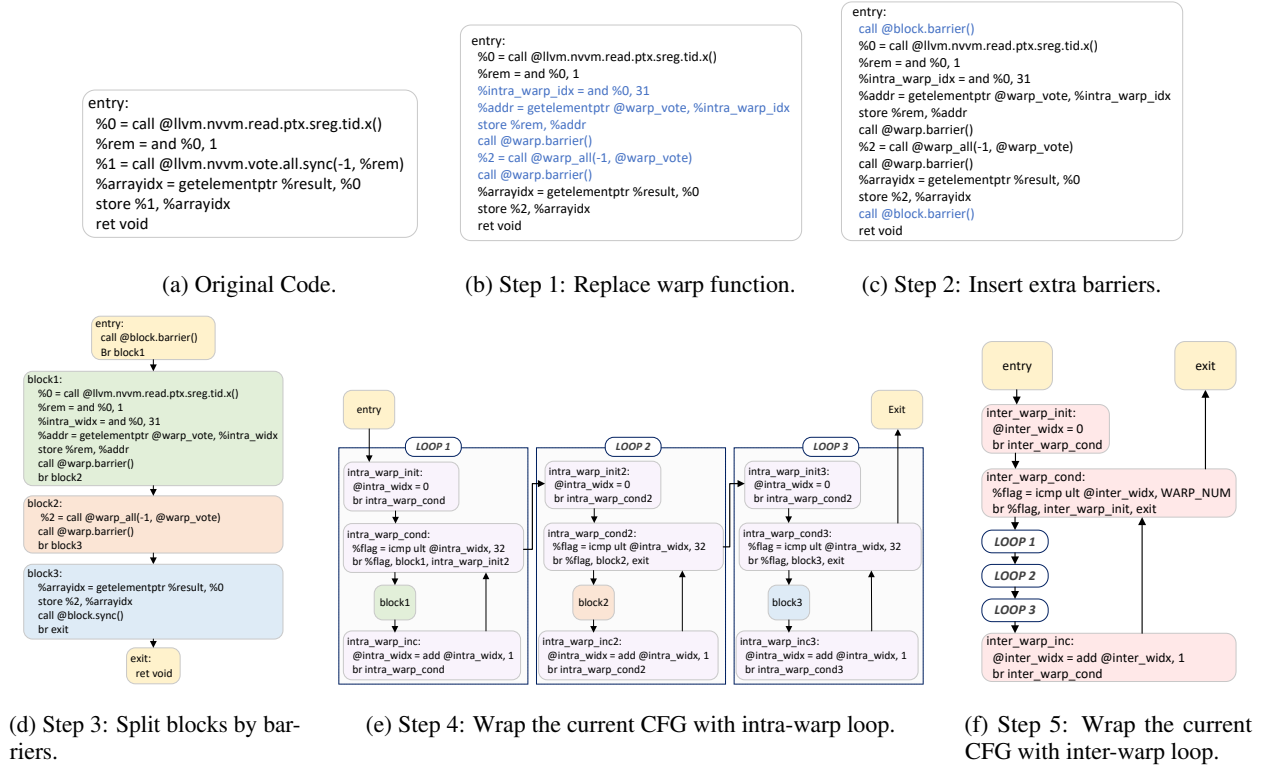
entry:
%0 = call @llvm.nvvm.read.ptx.sreg.tid.x()
%rem = and %0, 1
%1 = call @llvm.nvvm.vote.all.sync(-1, %rem)
%arrayidx = getelementptr %result, %0
store %1, %arrayidx
ret void

(a) Original Code.

entry:
%0 = call @llvm.nvvm.read.ptx.sreg.tid.x()
%rem = and %0, 1
%intra_warp_idx = and %0, 31
%addr = getelementptr @warp_vote, %intra_warp_idx
store %rem, %addr
call @warp.barrier()
%2 = call @warp_all(-1, @warp_vote)
call @warp.barrier()
%arrayidx = getelementptr %result, %0
store %2, %arrayidx
ret void

(b) Step 1: Replace warp function.

entry:
call @block.barrier()
%0 = call @llvm.nvvm.read.ptx.sreg.tid.x()
%rem = and %0, 1
%intra_warp_idx = and %0, 31
%addr = getelementptr @warp_vote, %intra_warp_idx
store %rem, %addr
call @warp.barrier()
%2 = call @warp_all(-1, @warp_vote)
call @warp.barrier()
%arrayidx = getelementptr %result, %0
store %2, %arrayidx
call @block.barrier()
ret void

(c) Step 2: Insert extra barriers.

entry:
call @block.barrier()
Br block1

block1:
%0 = call @llvm.nvvm.read.ptx.sreg.tid.x()
%rem = and %0, 1
%intra_widx = and %0, 31
%addr = getelementptr @warp_vote, %intra_widx
store %rem, %addr
call @warp.barrier()
br block2

block2:
%2 = call @warp_all(-1, @warp_vote)
call @warp.barrier()
br block3

block3:
%arrayidx = getelementptr %result, %0
store %2, %arrayidx
call @block.sync()
br exit

exit:
ret void

(d) Step 3: Split blocks by barriers.

entry

LOOP 1

intra_warp_init:
@intra_widx = 0
br intra_warp_cond

intra_warp_cond:
%flag = icmp ult @intra_widx, 32
br %flag, block1, intra_warp_init2

block1

intra_warp_inc:
@intra_widx = add @intra_widx, 1
br intra_warp_cond

LOOP 2

intra_warp_init2:
@intra_widx = 0
br intra_warp_cond2

intra_warp_cond2:
%flag = icmp ult @intra_widx, 32
br %flag, block2, exit

block2

intra_warp_inc2:
@intra_widx = add @intra_widx, 1
br intra_warp_cond2

Exit

LOOP 3

intra_warp_init3:
@intra_widx = 0
br intra_warp_cond2

intra_warp_cond3:
%flag = icmp ult @intra_widx, 32
br %flag, block3, exit

block3

intra_warp_inc3:
@intra_widx = add @intra_widx, 1
br intra_warp_cond3

(e) Step 4: Wrap the current CFG with intra-warp loop.

entry

exit

inter_warp_init:
@inter_widx = 0
br inter_warp_cond

inter_warp_cond:
%flag = icmp ult @inter_widx, WARP_NUM
br %flag, inter_warp_init, exit

LOOP 1

LOOP 2

LOOP 3

inter_warp_inc:
@inter_widx = add @inter_widx, 1
br inter_warp_cond

(f) Step 5: Wrap the current CFG with inter-warp loop.